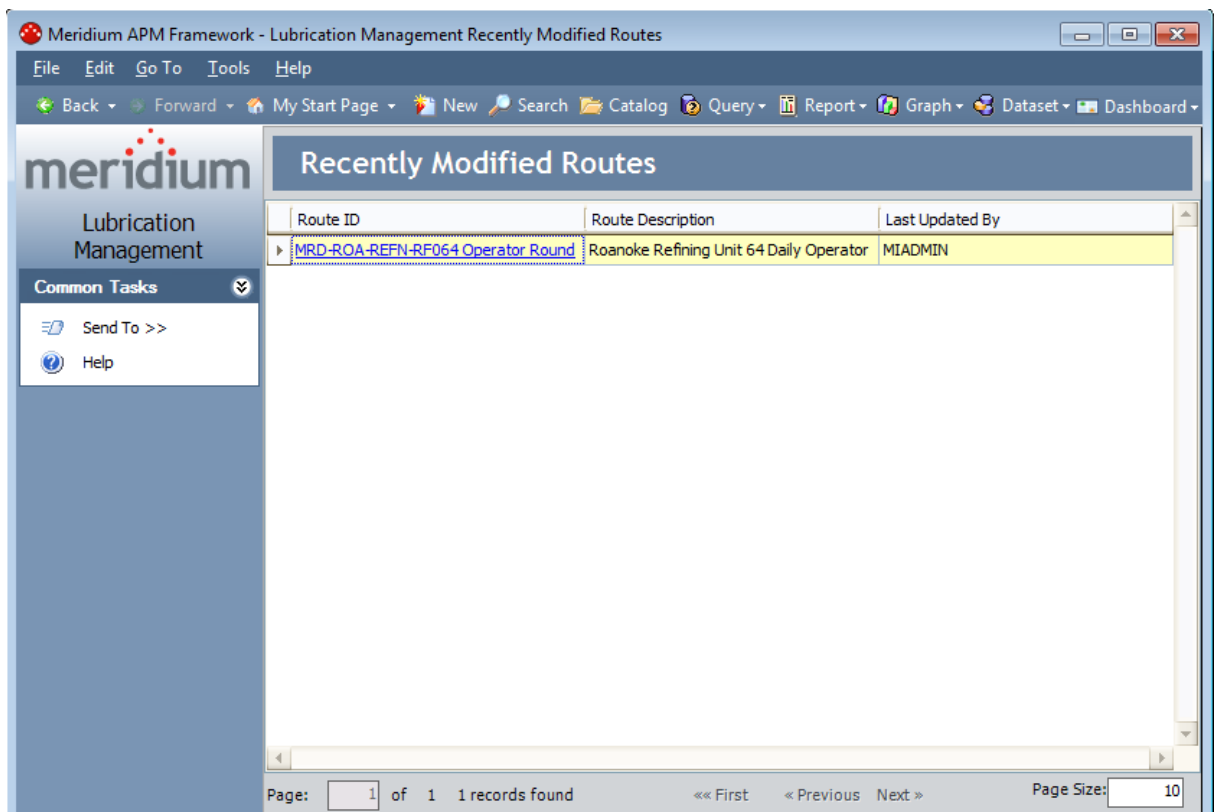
Meridium APM Framework - Lubrication Management Recently Modified Routes

File Edit Go To Tools Help

Back Forward My Start Page New Search Catalog Query Report Graph Dataset Dashboard

meridium

Lubrication Management

Common Tasks

Send To >>

Help

Recently Modified Routes

| Route ID | Route Description | Last Updated By |
|---|---|---|
| MRD-ROA-REFN-RF064 Operator Round | Roanoke Refining Unit 64 Daily Operator | MIADMIN |

Page: 1 of 1 1 records found «« First « Previous Next » Page Size: 10